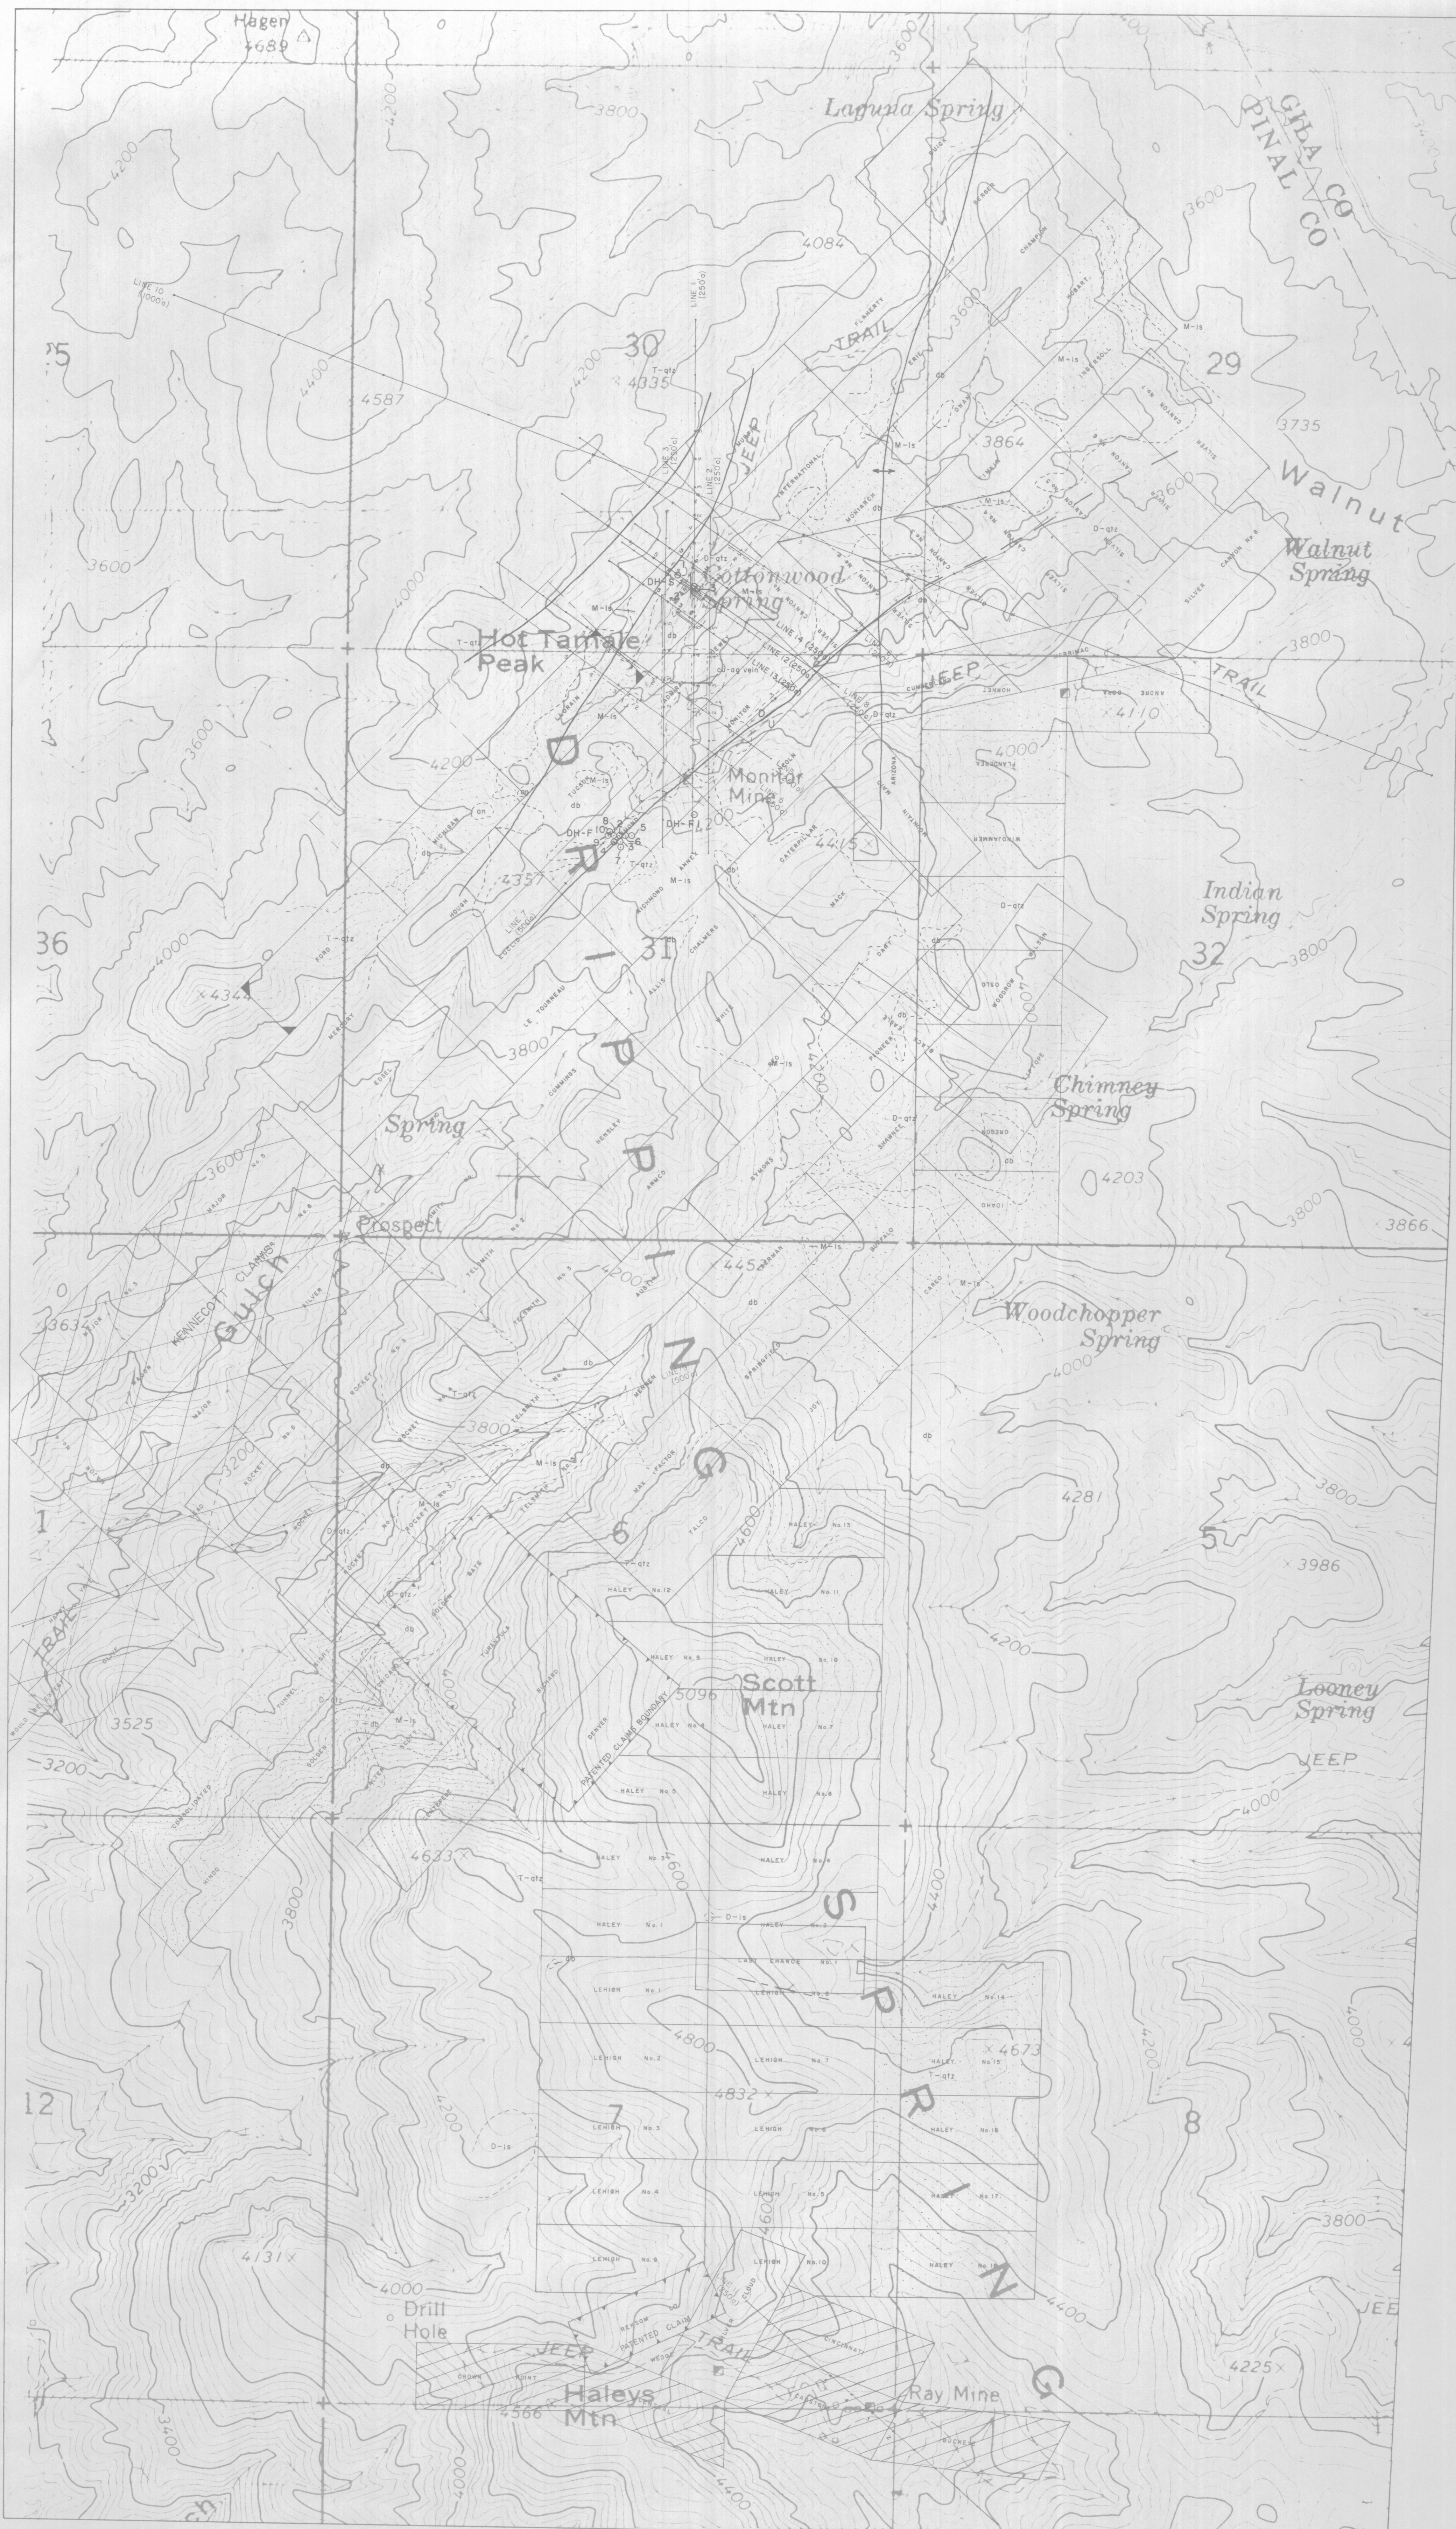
Hagen
4689

Laguna Spring

GILA CO
PINAL CO

4084

LINE 10 (1000')

25

30
4335

4587

29

3735

TRAIL

3864

Walnut

Walnut Spring

Cottonwood Spring

Hot Tamale Peak

DH-F

JEEP

TRAIL

4110

Monitor Mine

DH-F

4415

D R I P P I N G  S P R I N G

36

×4344

31

Indian Spring

32

Chimney Spring

Spring

4203

Prospect

3866

Gulch

KENNECOTT CLAIMS

3637

4452

Woodchopper Spring

4281

1

6

5

3986

Scott Mtn

5096

Looney Spring

JEEP

3525

3200

4633

PATENTED CLAIM BOUNDARY

HALEY

LEHIGH

×4673

4832

12

7

8

4131

Drill Hole

JEEP

TRAIL

PATENTED CLAIM

Haleys Mtn

4566

Ray Mine

4225

3600
3800
4000
4200
4400
4600
4800
3400